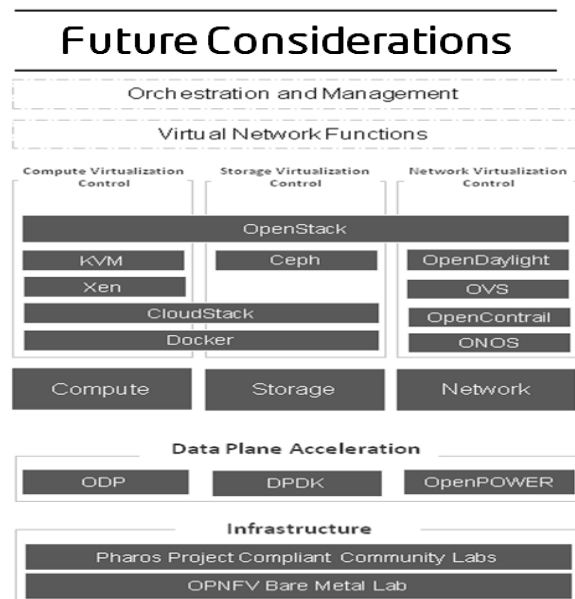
Future Considerations

Orchestration and Management

Virtual Network Functions

Compute Virtualization Control

Storage Virtualization Control

Network Virtualization Control

OpenStack

KVM

Ceph

OpenDaylight

Xen

OVS

CloudStack

OpenContrail

Docker

ONOS

Compute

Storage

Network

Data Plane Acceleration

ODP

DPDK

OpenPOWER

Infrastructure

Pharos Project Compliant Community Labs

OPNFV Bare Metal Lab